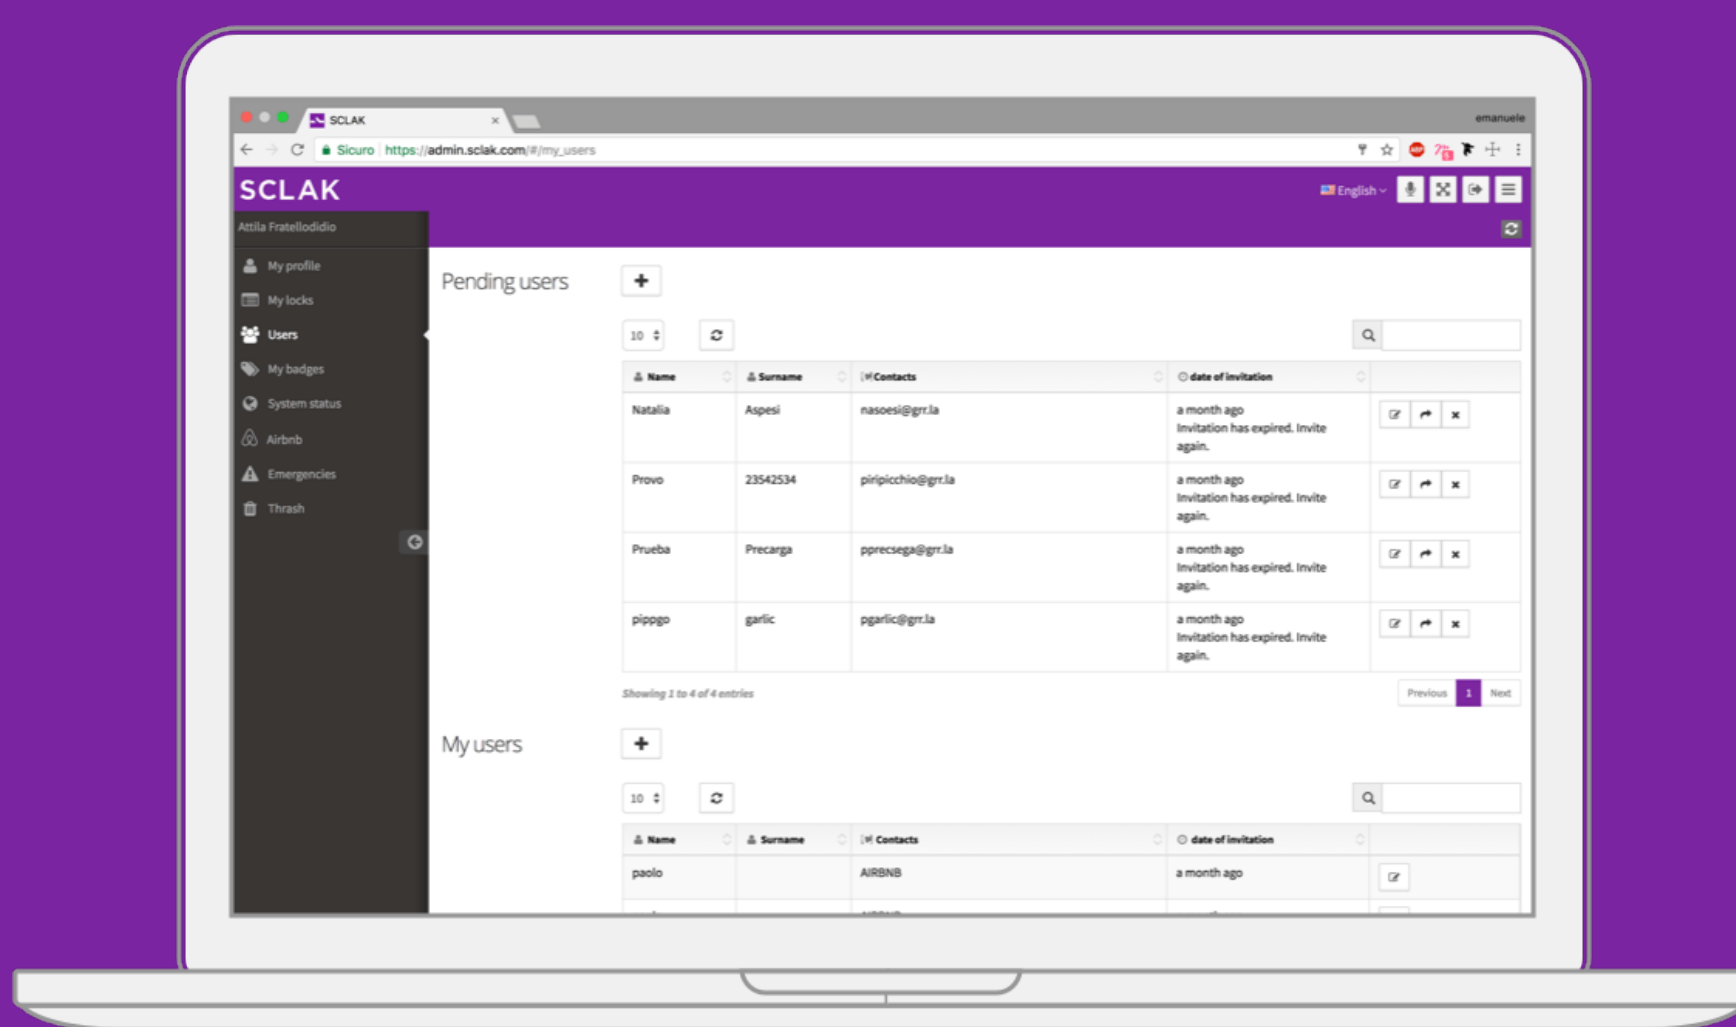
SCLAK ×

emanuele

Sicuro https://admin.sclak.com/#/my_users

SCLAK

English

Attila Fratellodidio

My profile
My locks
Users
My badges
System status
Airbnb
Emergencies
Thrash

Pending users +

10

| Name | Surname | Contacts | date of invitation | |
|---|---|---|---|---|
| Natalia | Aspesi | nasoesi@grr.la | a month ago Invitation has expired. Invite again. | |
| Provo | 23542534 | piripicchio@grr.la | a month ago Invitation has expired. Invite again. | |
| Prueba | Precarga | pprecsega@grr.la | a month ago Invitation has expired. Invite again. | |
| pippgo | garlic | pgarlic@grr.la | a month ago Invitation has expired. Invite again. | |

Showing 1 to 4 of 4 entries

Previous 1 Next

My users +

10

| Name | Surname | Contacts | date of invitation | |
|---|---|---|---|---|
| paolo | | AIRBNB | a month ago | |